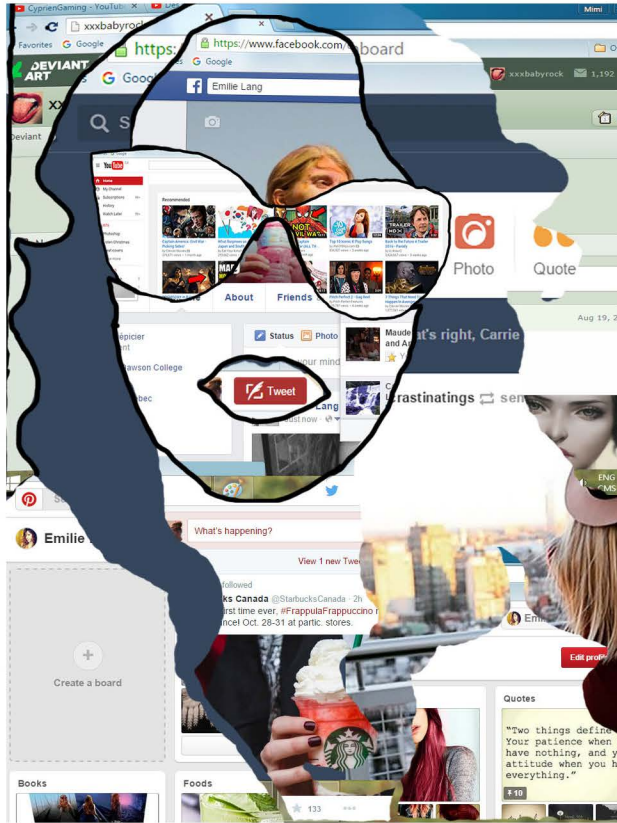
CyprienGaming - YouTu
xxxbabyrock
Mimi
Favorites
Google
https:
https://www.facebook.com/ board
DEVIANT ART
Google
Google
xxxbabyrock
1,192
Emilie Lang
Deviant
Recommended
About
Friends
Photo
Quote
Aug 19, 2
épicier
Status
Photo
Maude 's right, Carrie and A
awson College
your mind
bec
Tweet
Lang
st now
rastinatings
sen
ENG
CMS
Emilie
What's happening?
View 1 new Twe
followed
ks Canada @StarbucksCanada · 2h
irst time ever, #FrappulaFrappuccino
nce! Oct. 28-31 at partic. stores.
Emi
Edit profi
Create a board
Quotes
"Two things define Your patience when have nothing, and y attitude when you h everything."
10
Books
Foods
133